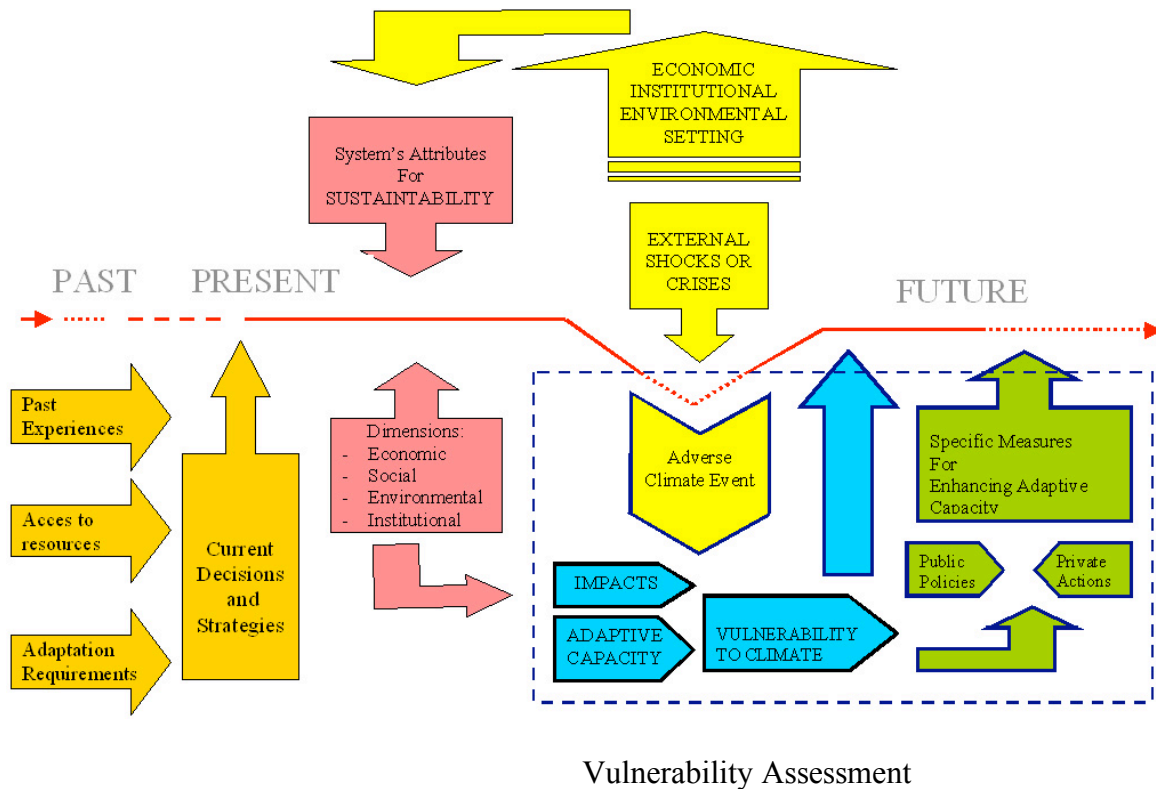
ECONOMIC
INSTITUTIONAL
ENVIRONMENTAL
SETTING

System's Attributes
For
SUSTAINTABILITY

EXTERNAL
SHOCKS OR
CRISES

PAST PRESENT

FUTURE

Past Experiences

Acces to resources

Adaptation Requirements

Current Decisions and Strategies

Dimensions:
- Economic
- Social
- Environmental
- Institutional

Adverse Climate Event

Specific Measures For Enhancing Adaptive Capacity

IMPACTS

ADAPTIVE CAPACITY

VULNERABILITY TO CLIMATE

Public Policies

Private Actions

Vulnerability Assessment